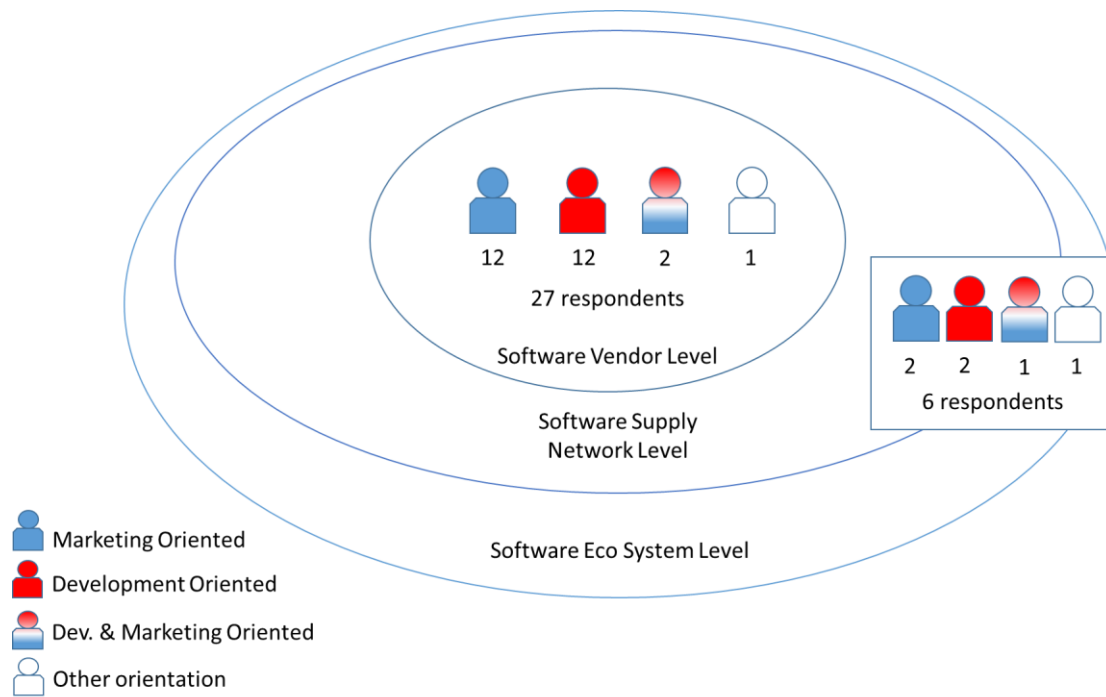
12 12 2 1
27 respondents
Software Vendor Level
2 2 1 1
6 respondents
Software Supply Network Level
Software Eco System Level
Marketing Oriented
Development Oriented
Dev. & Marketing Oriented
Other orientation